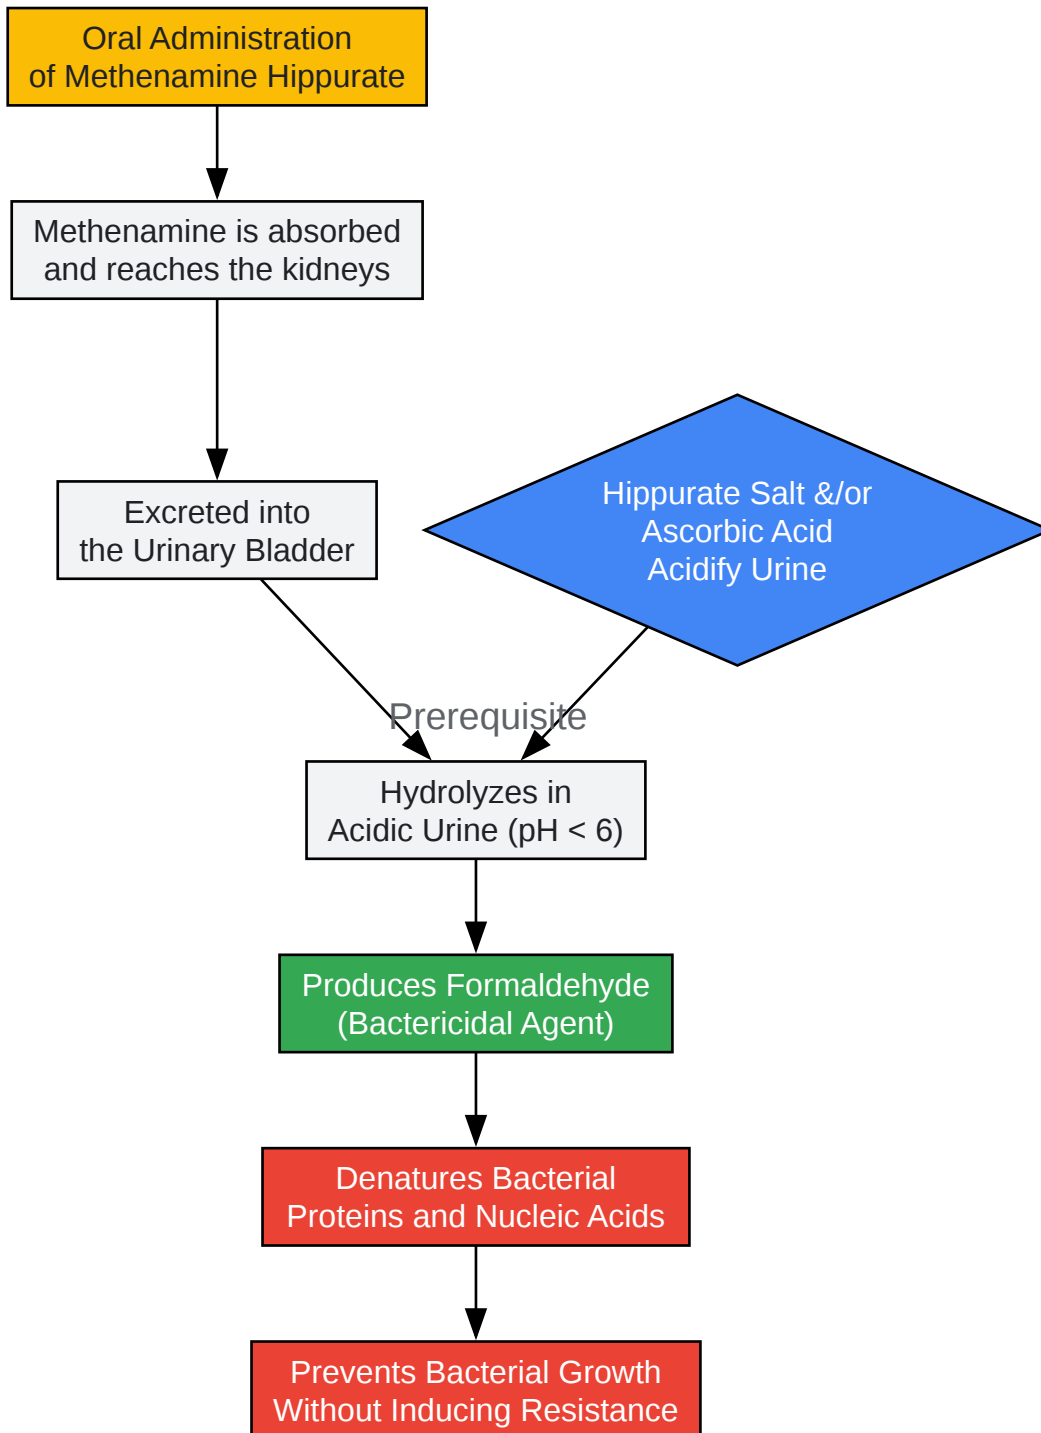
Oral Administration of Methenamine Hippurate

Methenamine is absorbed and reaches the kidneys

Excreted into the Urinary Bladder

Hippurate Salt &/or Ascorbic Acid Acidify Urine

Prerequisite

Hydrolyzes in Acidic Urine (pH < 6)

Produces Formaldehyde (Bactericidal Agent)

Denatures Bacterial Proteins and Nucleic Acids

Prevents Bacterial Growth Without Inducing Resistance